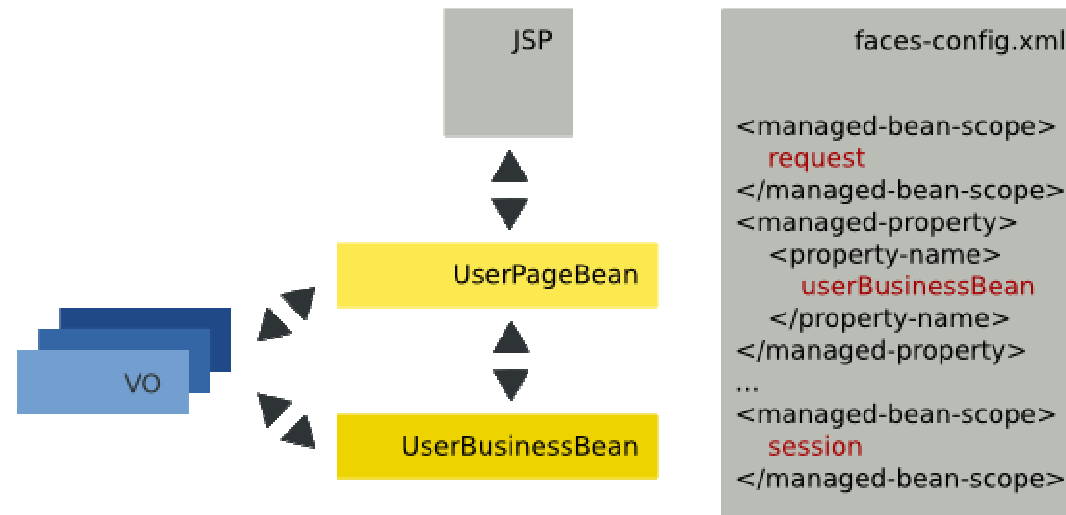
JSP

UserPageBean

UserBusinessBean

VO

faces-config.xml

<managed-bean-scope>
request
</managed-bean-scope>
<managed-property>
<property-name>
userBusinessBean
</property-name>
</managed-property>
...
<managed-bean-scope>
session
</managed-bean-scope>